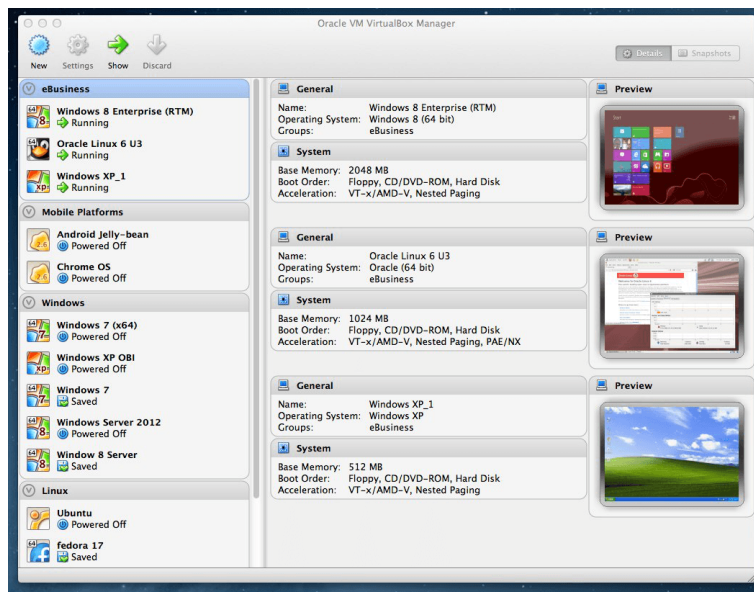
Oracle VM VirtualBox Manager

New Settings Show Discard

Details Snapshots

eBusiness
Windows 8 Enterprise (RTM)
Running
Oracle Linux 6 U3
Running
Windows XP_1
Running

Mobile Platforms
Android Jelly-bean
Powered Off
Chrome OS
Powered Off

Windows
Windows 7 (x64)
Powered Off
Windows XP OBI
Powered Off
Windows 7
Saved
Windows Server 2012
Powered Off
Window 8 Server
Saved

Linux
Ubuntu
Powered Off
fedora 17
Saved

General
Name: Windows 8 Enterprise (RTM)
Operating System: Windows 8 (64 bit)
Groups: eBusiness

System
Base Memory: 2048 MB
Boot Order: Floppy, CD/DVD-ROM, Hard Disk
Acceleration: VT-x/AMD-V, Nested Paging

Preview

General
Name: Oracle Linux 6 U3
Operating System: Oracle (64 bit)
Groups: eBusiness

System
Base Memory: 1024 MB
Boot Order: Floppy, CD/DVD-ROM, Hard Disk
Acceleration: VT-x/AMD-V, Nested Paging, PAE/NX

Preview

General
Name: Windows XP_1
Operating System: Windows XP
Groups: eBusiness

System
Base Memory: 512 MB
Boot Order: Floppy, CD/DVD-ROM, Hard Disk
Acceleration: VT-x/AMD-V, Nested Paging

Preview